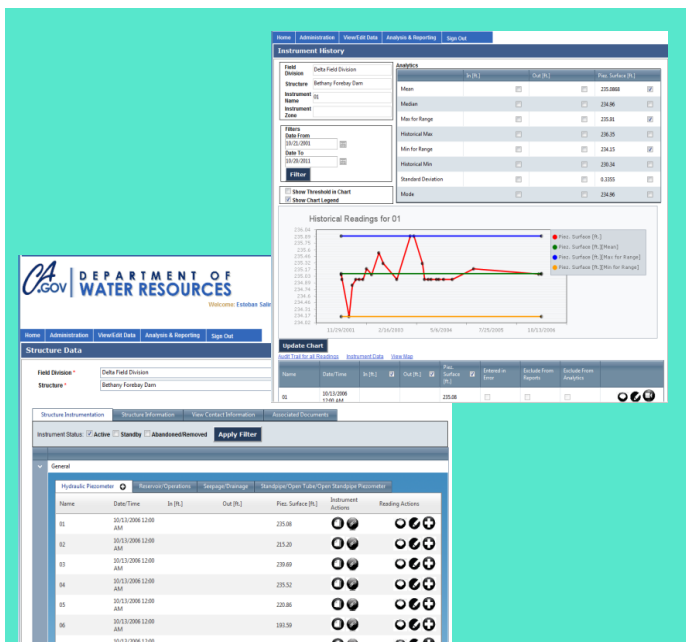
Home | Administration | View/Edit Data | Analysis & Reporting | Sign Out

Instrument History

Field Division: Delta Field Division
Structure: Bethany Forebay Dam
Instrument Name: 01
Instrument Zone:

Filters
Date From: 10/21/2001
Date To: 10/28/2011
Filter

Show Threshold in Chart
Show Chart Legend

Analytics

| | In [ft.] | Out [ft.] | Piez. Surface [ft.] |
|---|---|---|---|
| Mean | | | 235.0868 |
| Median | | | 234.96 |
| Max for Range | | | 235.81 |
| Historical Max | | | 236.25 |
| Min for Range | | | 234.15 |
| Historical Min | | | 230.34 |
| Standard Deviation | | | 0.3355 |
| Mode | | | 234.96 |

Historical Readings for 01

235.84, 235.65, 235.75, 235.6, 235.46, 235.32, 235.17, 235.03, 234.89, 234.74, 234.6, 234.46, 234.32, 234.17, 234.02

11/29/2001, 2/16/2003, 5/6/2004, 7/25/2005, 10/13/2006

Piez. Surface [ft.]
Piez. Surface [ft.] [Mean]
Piez. Surface [ft.] [Max for Range]
Piez. Surface [ft.] [Min for Range]

Update Chart
Audit Trail for all Readings | Instrument Data | View Map

| Name | Date/Time | In [ft.] | Out [ft.] | Piez. Surface [ft.] | Entered in Error | Exclude From Reports | Exclude From Analytics |
|---|---|---|---|---|---|---|---|
| 01 | 10/13/2006 12:00 AM | | | 235.08 | | | |

CA.GOV DEPARTMENT OF WATER RESOURCES
Welcome: Esteban Sale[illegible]

Home | Administration | View/Edit Data | Analysis & Reporting | Sign Out

Structure Data

Field Division *: Delta Field Division
Structure *: Bethany Forebay Dam

Structure Instrumentation | Structure Information | View Contact Information | Associated Documents

Instrument Status: Active Standby Abandoned/Removed Apply Filter

General

Hydraulic Piezometer | Reservoir/Operations | Seepage/Drainage | Standpipe/Open Tube/Open Standpipe Piezometer

| Name | Date/Time | In [ft.] | Out [ft.] | Piez. Surface [ft.] | Instrument Actions | Reading Actions |
|---|---|---|---|---|---|---|
| 01 | 10/13/2006 12:00 AM | | | 235.08 | | |
| 02 | 10/13/2006 12:00 AM | | | 215.20 | | |
| 03 | 10/13/2006 12:00 AM | | | 239.69 | | |
| 04 | 10/13/2006 12:00 AM | | | 235.52 | | |
| 05 | 10/13/2006 12:00 AM | | | 220.86 | | |
| 06 | 10/13/2006 12:00 AM | | | 193.59 | | |
| | 10/13/2006 12:00 | | | | | |